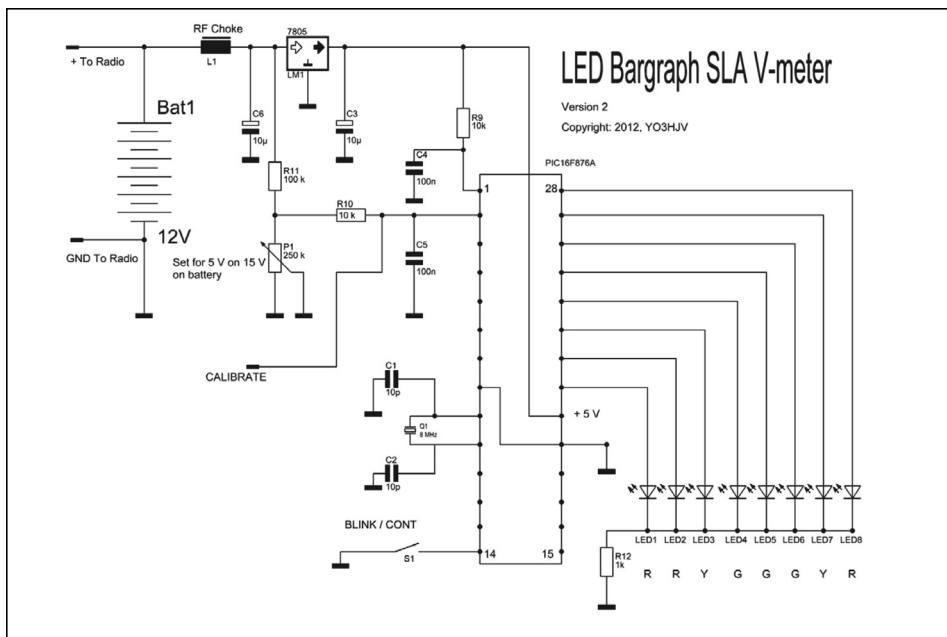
LED Bargraph SLA V-meter

Version 2

Copyright: 2012, YO3HJV

+ To Radio

RF Choke

L1

7805

LM1

Bat1

C6
10µ

C3
10µ

R9
10k

C4
100n

PIC16F876A

R11
100 k

1

28

R10
10 k

12V

GND To Radio

P1
250 k

C5
100n

Set for 5 V on 15 V on battery

CALIBRATE

C1
10p

Q1
8 MHz

+ 5 V

C2
10p

BLINK / CONT

S1

14

15

R12
1k

LED1 LED2 LED3 LED4 LED5 LED6 LED7 LED8

R R Y G G G Y R